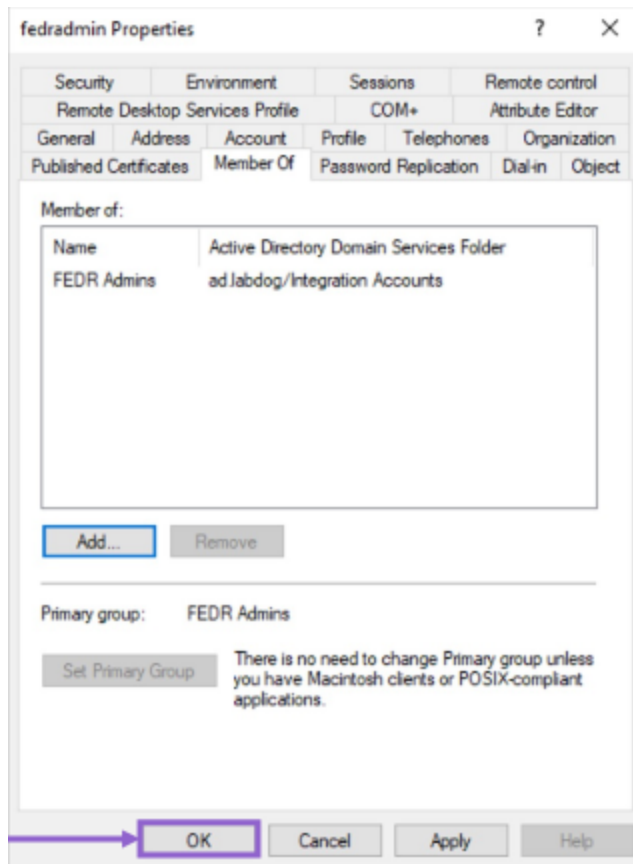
fedradmin Properties

?

X

Security | Environment | Sessions | Remote control
Remote Desktop Services Profile | COM+ | Attribute Editor
General | Address | Account | Profile | Telephones | Organization
Published Certificates | Member Of | Password Replication | Dial-in | Object

Member of:

| Name | Active Directory Domain Services Folder |
|---|---|
| FEDR Admins | ad.labdog/Integration Accounts |

Add...

Remove

Primary group: FEDR Admins

Set Primary Group

There is no need to change Primary group unless you have Macintosh clients or POSIX-compliant applications.

OK

Cancel

Apply

Help